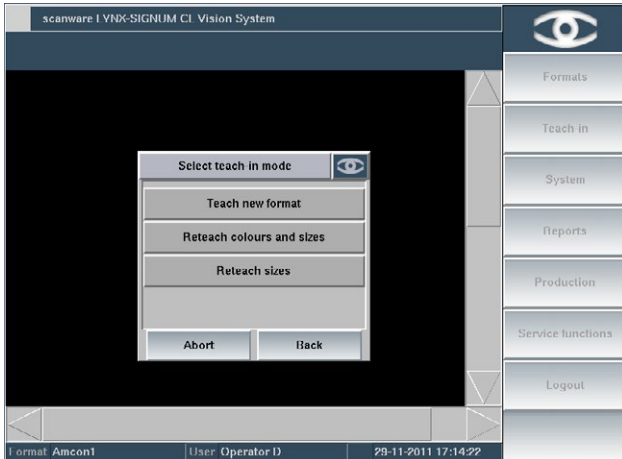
scanware LYNX-SIGNUM CL Vision System

Formats

Teach in

System

Reports

Production

Service functions

Logout

Select teach in mode

Teach new format

Reteach colours and sizes

Reteach sizes

Abort

Back

Format Amcon1

User Operator D

29-11-2011 17:14:22